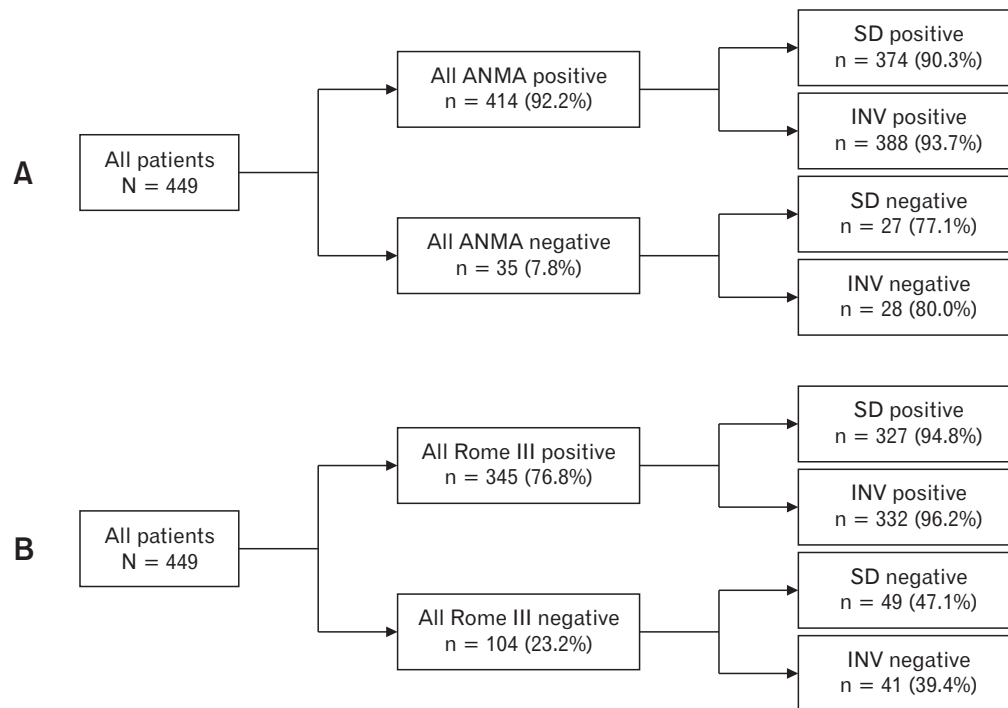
A

All patients
N = 449

All ANMA positive
n = 414 (92.2%)

All ANMA negative
n = 35 (7.8%)

SD positive
n = 374 (90.3%)

INV positive
n = 388 (93.7%)

SD negative
n = 27 (77.1%)

INV negative
n = 28 (80.0%)

B

All patients
N = 449

All Rome III positive
n = 345 (76.8%)

All Rome III negative
n = 104 (23.2%)

SD positive
n = 327 (94.8%)

INV positive
n = 332 (96.2%)

SD negative
n = 49 (47.1%)

INV negative
n = 41 (39.4%)